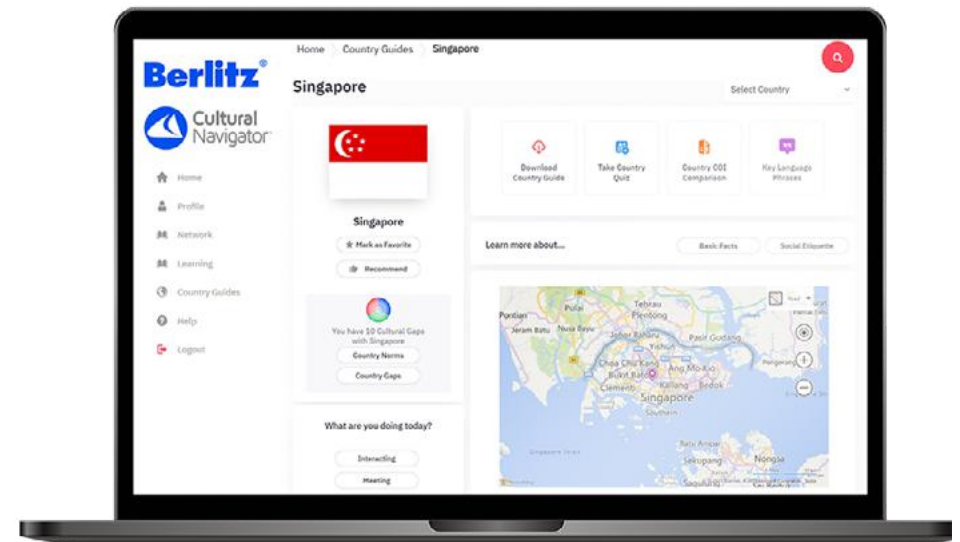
Berlitz®

Cultural Navigator™

Home
Profile
Network
Learning
Country Guides
Help
Logout

Home | Country Guides | Singapore

Singapore

Select Country

Singapore

★ Mark as Favorite

Recommend

You have 10 Cultural Gaps with Singapore

Country Norms

Country Gaps

What are you doing today?

Interacting

Meeting

Download Country Guide

Take Country Quiz

Country COI Comparison

Key Language Phrases

Learn more about...

Basic Facts

Social Etiquette

Pulai
Tebrau
Plentong
Pontian
Jeram Batu
Johor Bahru
Yishun
Pasir Gudang
Choa Chu Kang
Ang Mo Kio
Bukit Batok
Kallang
Bedok
Clementi
Singapore
Pengerang
Batu Ampar
Sekupang
Nongsa
Singapore Strait